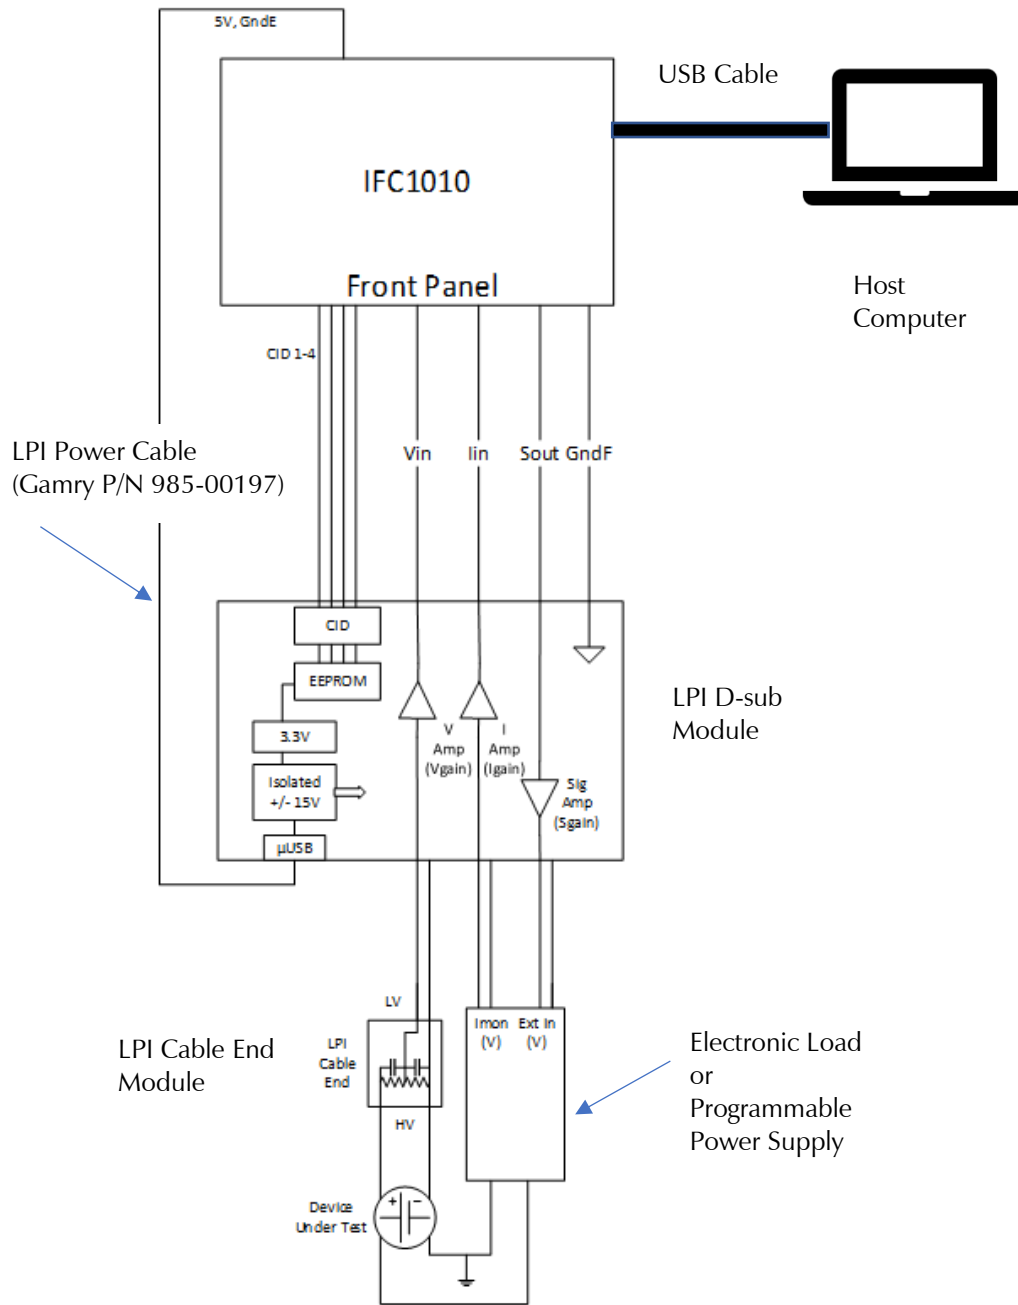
5V, GndE

USB Cable

IFC1010

Front Panel

Host
Computer

CID 1-4

LPI Power Cable
(Gamry P/N 985-00197)

Vin

Iin

Sout GndF

CID

EEPROM

3.3V

Isolated
+/- 15V

µUSB

V
Amp
(Vgain)

I
Amp
(Igain)

Sig
Amp
(Sgain)

LPI D-sub
Module

LV

LPI
Cable
End

HV

Imon
(V)

Ext In
(V)

LPI Cable End
Module

Electronic Load
or
Programmable
Power Supply

Device
Under Test